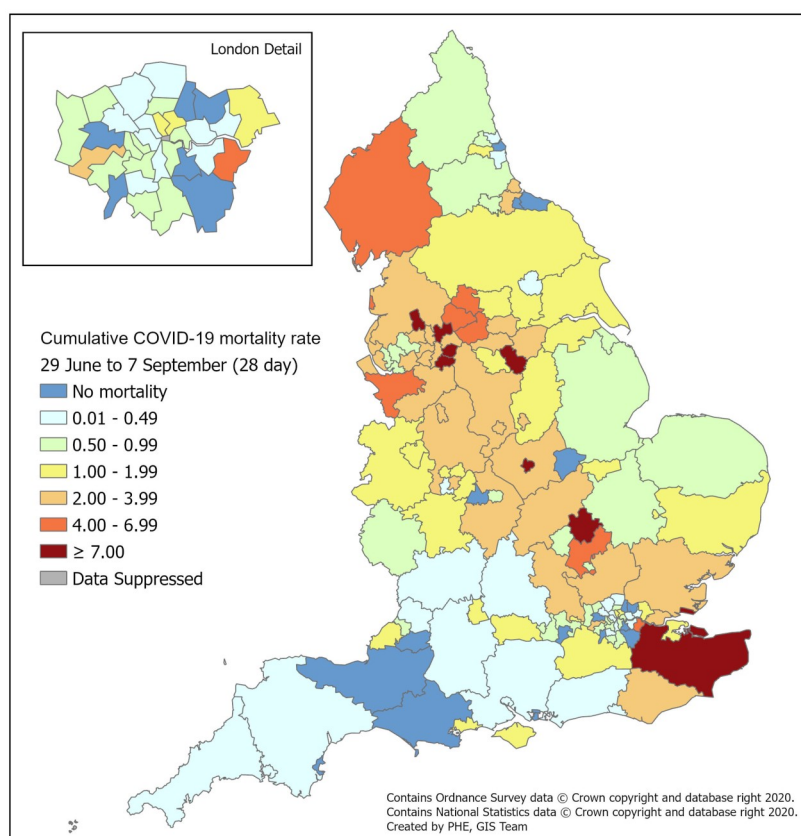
London Detail

Cumulative COVID-19 mortality rate
29 June to 7 September (28 day)
No mortality
0.01 - 0.49
0.50 - 0.99
1.00 - 1.99
2.00 - 3.99
4.00 - 6.99
≥ 7.00
Data Suppressed

Contains Ordnance Survey data © Crown copyright and database right 2020.
Contains National Statistics data © Crown copyright and database right 2020.
Created by PHE, GIS Team